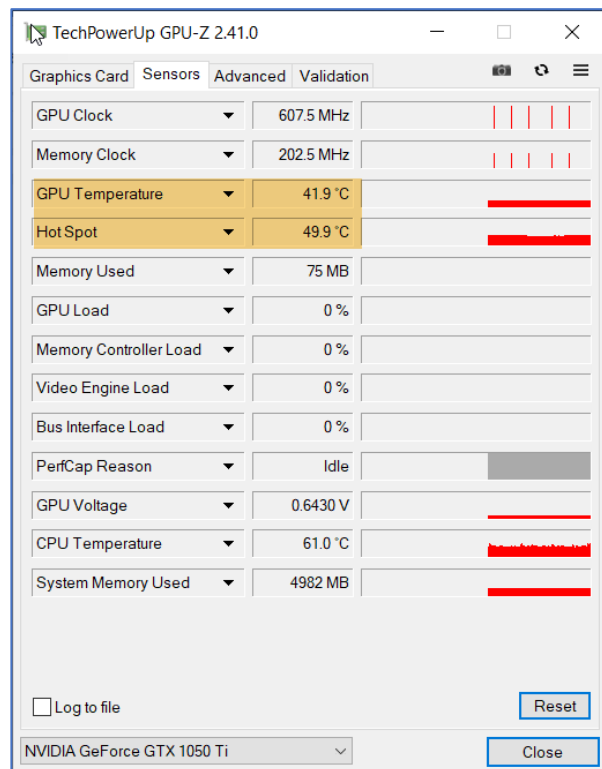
TechPowerUp GPU-Z 2.41.0

Graphics Card | Sensors | Advanced | Validation

| | |
|---|---|
| GPU Clock | 607.5 MHz |
| Memory Clock | 202.5 MHz |
| GPU Temperature | 41.9 °C |
| Hot Spot | 49.9 °C |
| Memory Used | 75 MB |
| GPU Load | 0 % |
| Memory Controller Load | 0 % |
| Video Engine Load | 0 % |
| Bus Interface Load | 0 % |
| PerfCap Reason | Idle |
| GPU Voltage | 0.6430 V |
| CPU Temperature | 61.0 °C |
| System Memory Used | 4982 MB |

Log to file

Reset

NVIDIA GeForce GTX 1050 Ti

Close